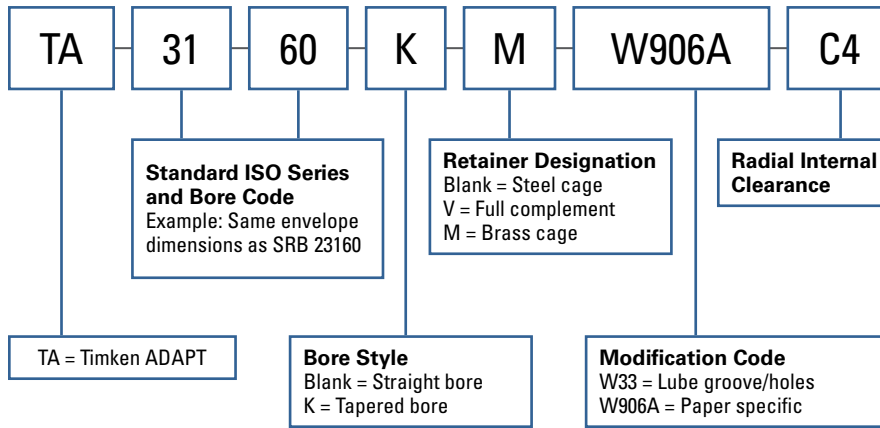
TA 31 60 K M W906A C4

Standard ISO Series and Bore Code
Example: Same envelope dimensions as SRB 23160

Retainer Designation
Blank = Steel cage
V = Full complement
M = Brass cage

Radial Internal Clearance

TA = Timken ADAPT

Bore Style
Blank = Straight bore
K = Tapered bore

Modification Code
W33 = Lube groove/holes
W906A = Paper specific